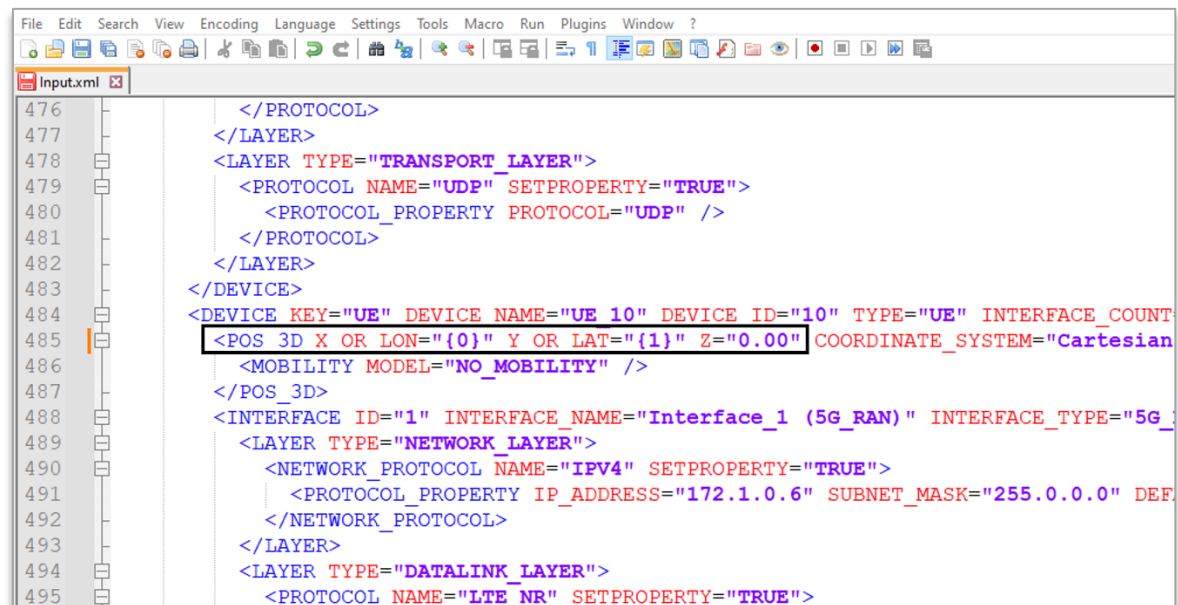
File Edit Search View Encoding Language Settings Tools Macro Run Plugins Window ?

Input.xml

476 </PROTOCOL>
477 </LAYER>
478 <LAYER TYPE="TRANSPORT_LAYER">
479 <PROTOCOL NAME="UDP" SETPROPERTY="TRUE">
480 <PROTOCOL_PROPERTY PROTOCOL="UDP" />
481 </PROTOCOL>
482 </LAYER>
483 </DEVICE>
484 <DEVICE KEY="UE" DEVICE_NAME="UE_10" DEVICE_ID="10" TYPE="UE" INTERFACE_COUNT
485 <POS_3D X_OR_LON="{0}" Y_OR_LAT="{1}" Z="0.00" COORDINATE_SYSTEM="Cartesian
486 <MOBILITY MODEL="NO_MOBILITY" />
487 </POS_3D>
488 <INTERFACE ID="1" INTERFACE_NAME="Interface_1 (5G_RAN)" INTERFACE_TYPE="5G_
489 <LAYER TYPE="NETWORK_LAYER">
490 <NETWORK_PROTOCOL NAME="IPV4" SETPROPERTY="TRUE">
491 <PROTOCOL_PROPERTY IP_ADDRESS="172.1.0.6" SUBNET_MASK="255.0.0.0" DEF
492 </NETWORK_PROTOCOL>
493 </LAYER>
494 <LAYER TYPE="DATALINK_LAYER">
495 <PROTOCOL NAME="LTE_NR" SETPROPERTY="TRUE">